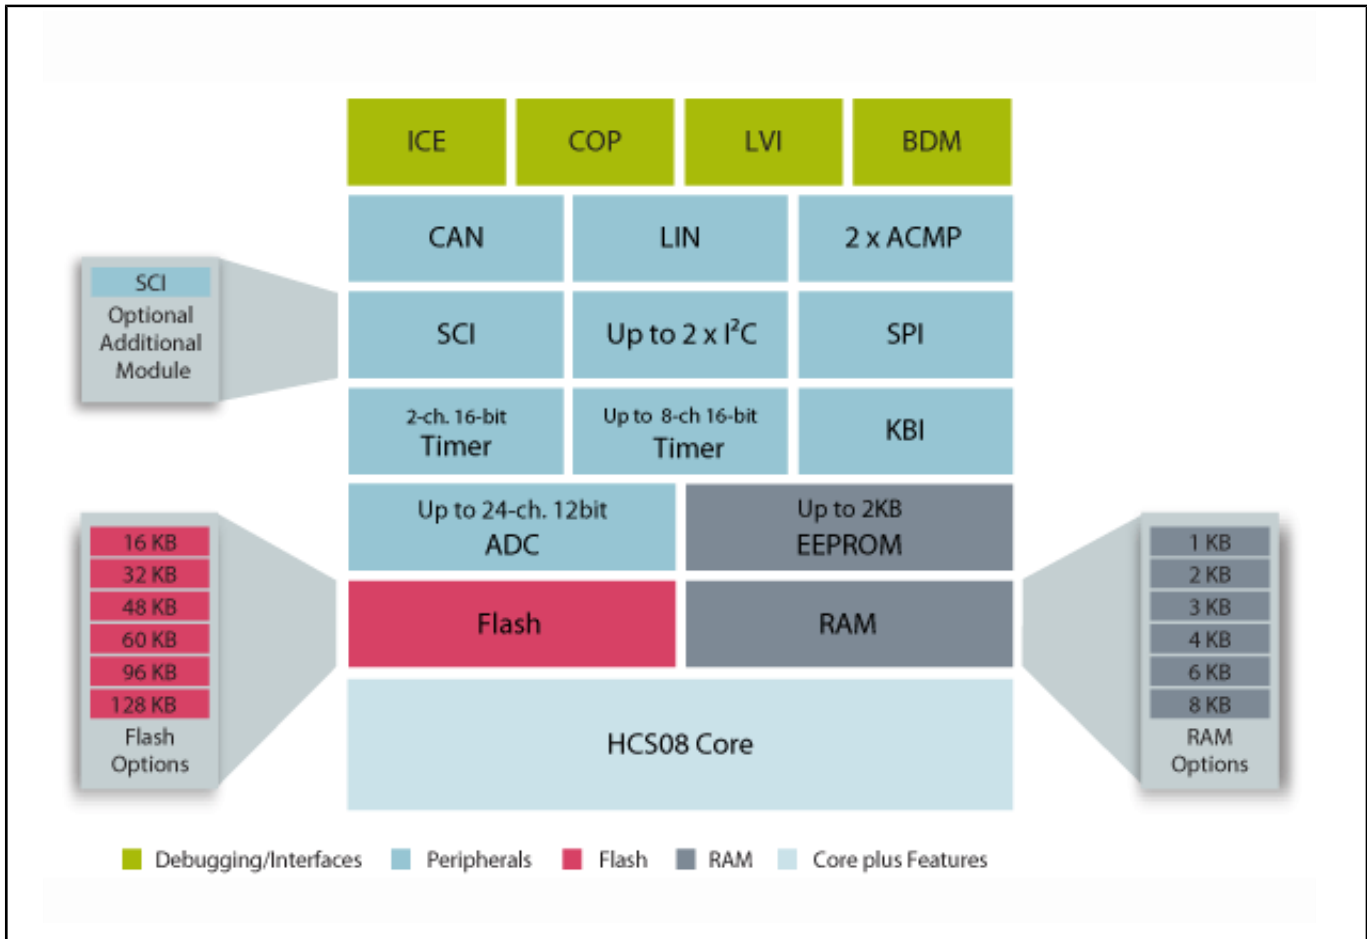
ICE COP LVI BDM

CAN LIN 2 x ACMP

SCI Up to 2 x $I^2C$ SPI

2-ch. 16-bit Timer

Up to 8-ch 16-bit Timer

KBI

Up to 24-ch. 12bit ADC

Up to 2KB EEPROM

Flash

RAM

HCS08 Core

SCI
Optional Additional Module

16 KB
32 KB
48 KB
60 KB
96 KB
128 KB
Flash Options

1 KB
2 KB
3 KB
4 KB
6 KB
8 KB
RAM Options

Debugging/Interfaces Peripherals Flash RAM Core plus Features